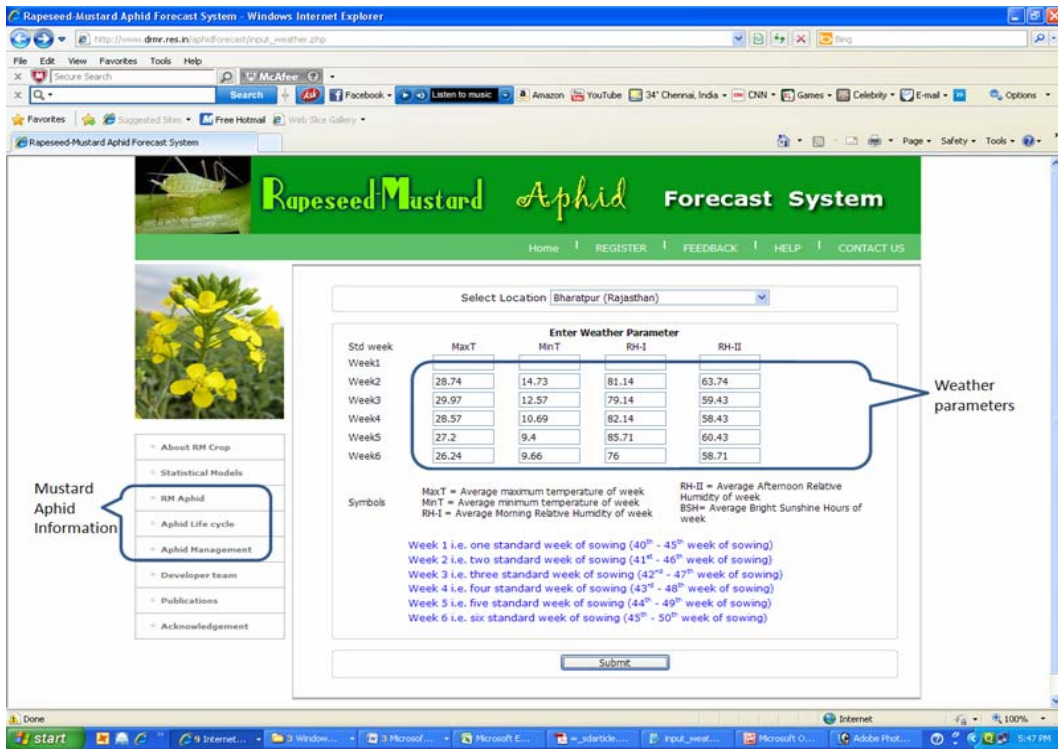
Rapeseed-Mustard Aphid Forecast System - Windows Internet Explorer

http://www.drmr.res.in/aphidforecast/input_weather.php

Bing

File Edit View Favorites Tools Help

Secure Search

McAfee

Search

Facebook Listen to music Amazon YouTube 34° Chennai, India CNN Games Celebrity E-mail Options

Favorites Suggested Sites Free Hotmail Web Slice Gallery

Rapeseed-Mustard Aphid Forecast System

Page Safety Tools

Rapeseed Mustard Aphid Forecast System

Home | REGISTER | FEEDBACK | HELP | CONTACT US

About RM Crop

Statistical Models

RM Aphid

Aphid Life cycle

Aphid Management

Developer team

Publications

Acknowledgement

Mustard Aphid Information

Select Location Bharatpur (Rajasthan)

Enter Weather Parameter

| Std week | MaxT | MinT | RH-I | RH-II |
|---|---|---|---|---|
| Week1 | | | | |
| Week2 | 28.74 | 14.73 | 81.14 | 63.74 |
| Week3 | 29.97 | 12.57 | 79.14 | 59.43 |
| Week4 | 28.57 | 10.69 | 82.14 | 58.43 |
| Week5 | 27.2 | 9.4 | 85.71 | 60.43 |
| Week6 | 26.24 | 9.66 | 76 | 58.71 |

Weather parameters

Symbols

MaxT = Average maximum temperature of week
MinT = Average minimum temperature of week
RH-I = Average Morning Relative Humidity of week

RH-II = Average Afternoon Relative Humidity of week
BSH= Average Bright Sunshine Hours of week

Week 1 i.e. one standard week of sowing ($40^{th}$ - $45^{th}$ week of sowing)
Week 2 i.e. two standard week of sowing ($41^{st}$ - $46^{th}$ week of sowing)
Week 3 i.e. three standard week of sowing ($42^{nd}$ - $47^{th}$ week of sowing)
Week 4 i.e. four standard week of sowing ($43^{rd}$ - $48^{th}$ week of sowing)
Week 5 i.e. five standard week of sowing ($44^{th}$ - $49^{th}$ week of sowing)
Week 6 i.e. six standard week of sowing ($45^{th}$ - $50^{th}$ week of sowing)

Submit

Done

Internet

100%

start

9 Internet... 3 Window... 3 Microsof... Microsoft E... sdarticle... input_weat... Microsoft O... Adobe Phot... 5:47 PM